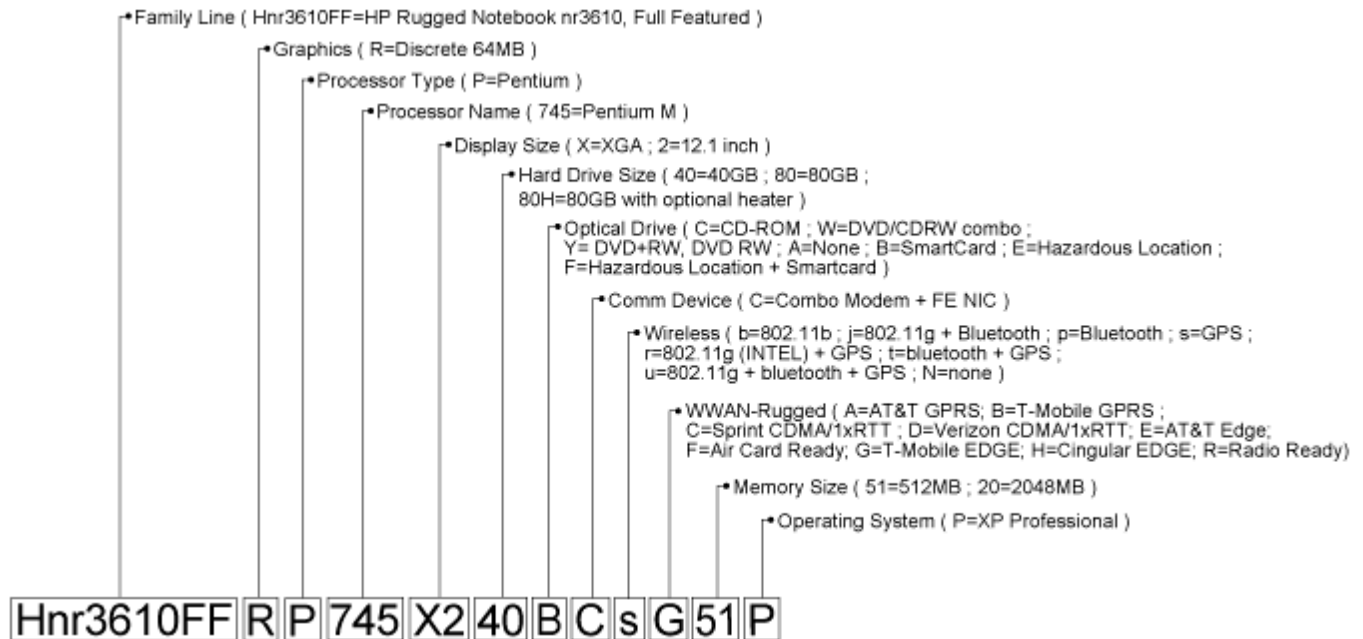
Family Line ( Hnr3610FF=HP Rugged Notebook nr3610, Full Featured )

Graphics ( R=Discrete 64MB )

Processor Type ( P=Pentium )

Processor Name ( 745=Pentium M )

Display Size ( X=XGA ; 2=12.1 inch )

Hard Drive Size ( 40=40GB ; 80=80GB ; 80H=80GB with optional heater )

Optical Drive ( C=CD-ROM ; W=DVD/CDRW combo ; Y= DVD+RW, DVD RW ; A=None ; B=SmartCard ; E=Hazardous Location ; F=Hazardous Location + Smartcard )

Comm Device ( C=Combo Modem + FE NIC )

Wireless ( b=802.11b ; j=802.11g + Bluetooth ; p=Bluetooth ; s=GPS ; r=802.11g (INTEL) + GPS ; t=bluetooth + GPS ; u=802.11g + bluetooth + GPS ; N=none )

WWAN-Rugged ( A=AT&T GPRS; B=T-Mobile GPRS ; C=Sprint CDMA/1xRTT ; D=Verizon CDMA/1xRTT; E=AT&T Edge; F=Air Card Ready; G=T-Mobile EDGE; H=Cingular EDGE; R=Radio Ready)

Memory Size ( 51=512MB ; 20=2048MB )

Operating System ( P=XP Professional )

Hnr3610FF R P 745 X2 40 B C s G 51 P